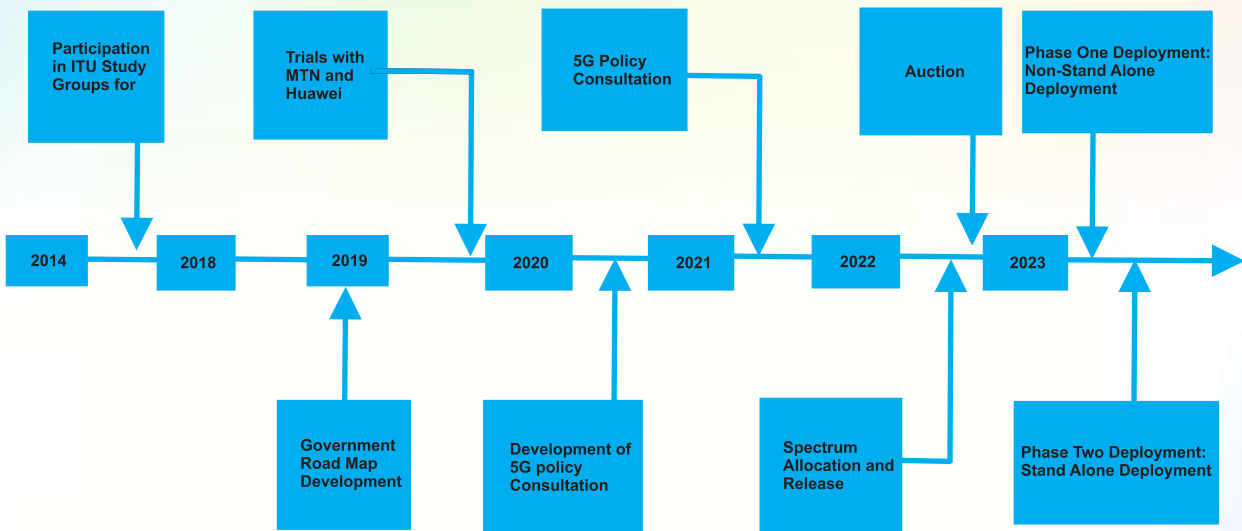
Participation in ITU Study Groups for

Trials with MTN and Huawei

5G Policy Consultation

Auction

Phase One Deployment: Non-Stand Alone Deployment

2014

2018

2019

2020

2021

2022

2023

Government Road Map Development

Development of 5G policy Consultation

Spectrum Allocation and Release

Phase Two Deployment: Stand Alone Deployment